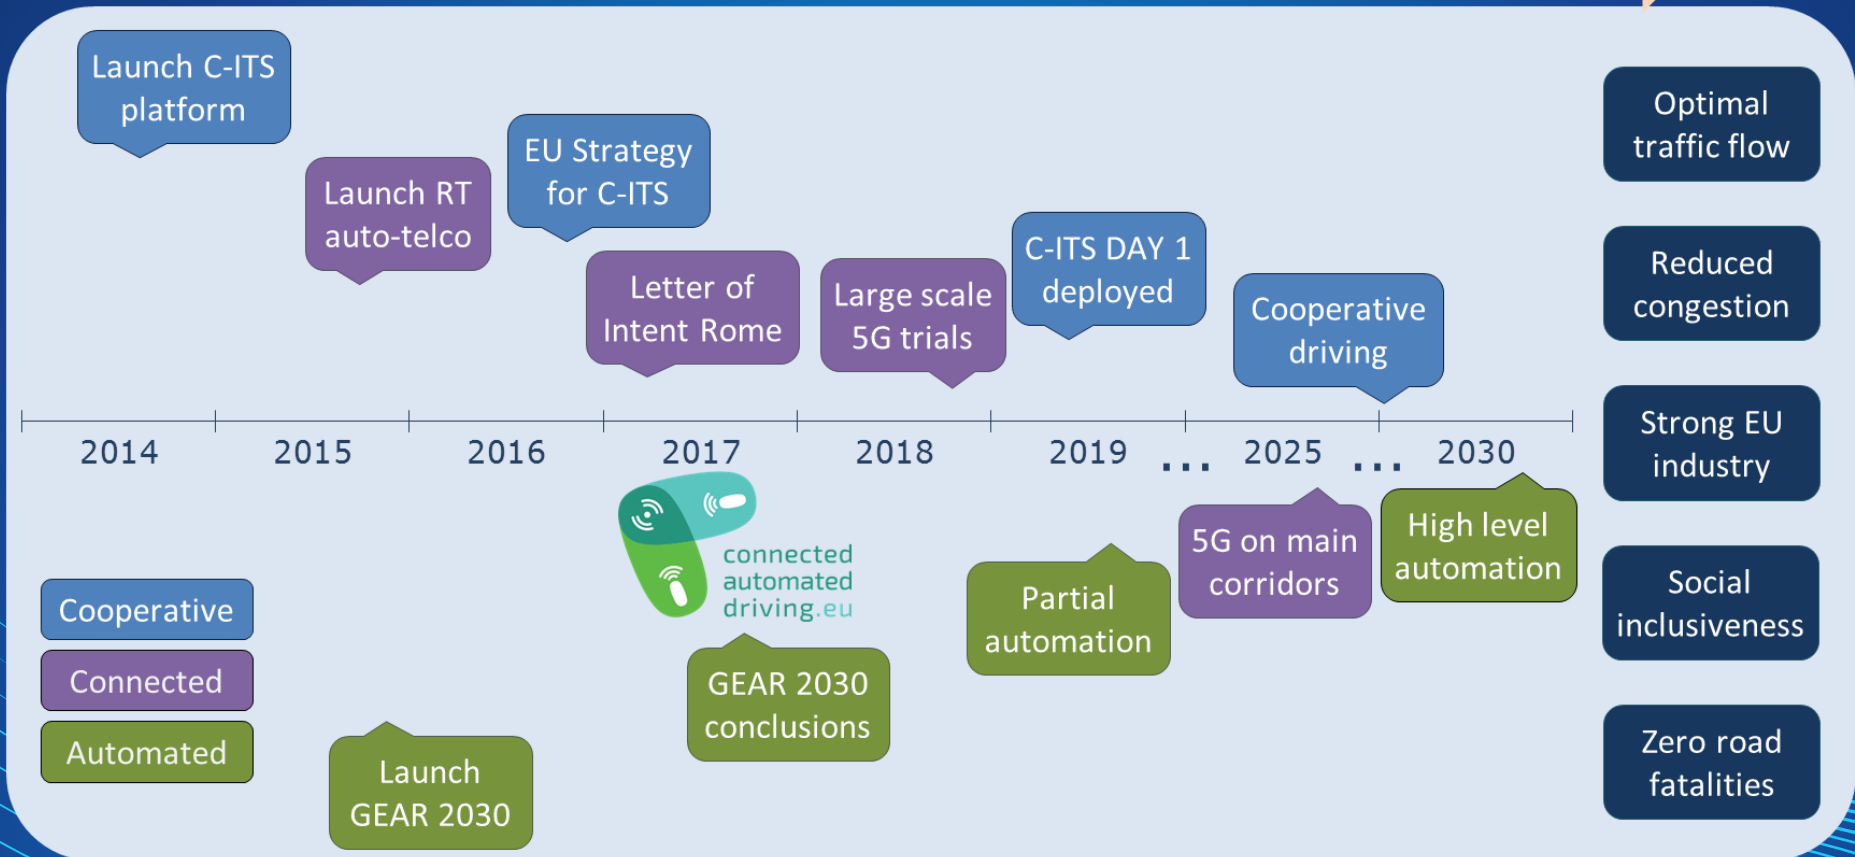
Launch C-ITS platform

Launch RT auto-telco

EU Strategy for C-ITS

Letter of Intent Rome

Large scale 5G trials

C-ITS DAY 1 deployed

Cooperative driving

Optimal traffic flow

Reduced congestion

Strong EU industry

Social inclusiveness

Zero road fatalities

2014 2015 2016 2017 2018 2019 ... 2025 ... 2030

connected automated driving.eu

Cooperative

Connected

Automated

Launch GEAR 2030

GEAR 2030 conclusions

Partial automation

5G on main corridors

High level automation